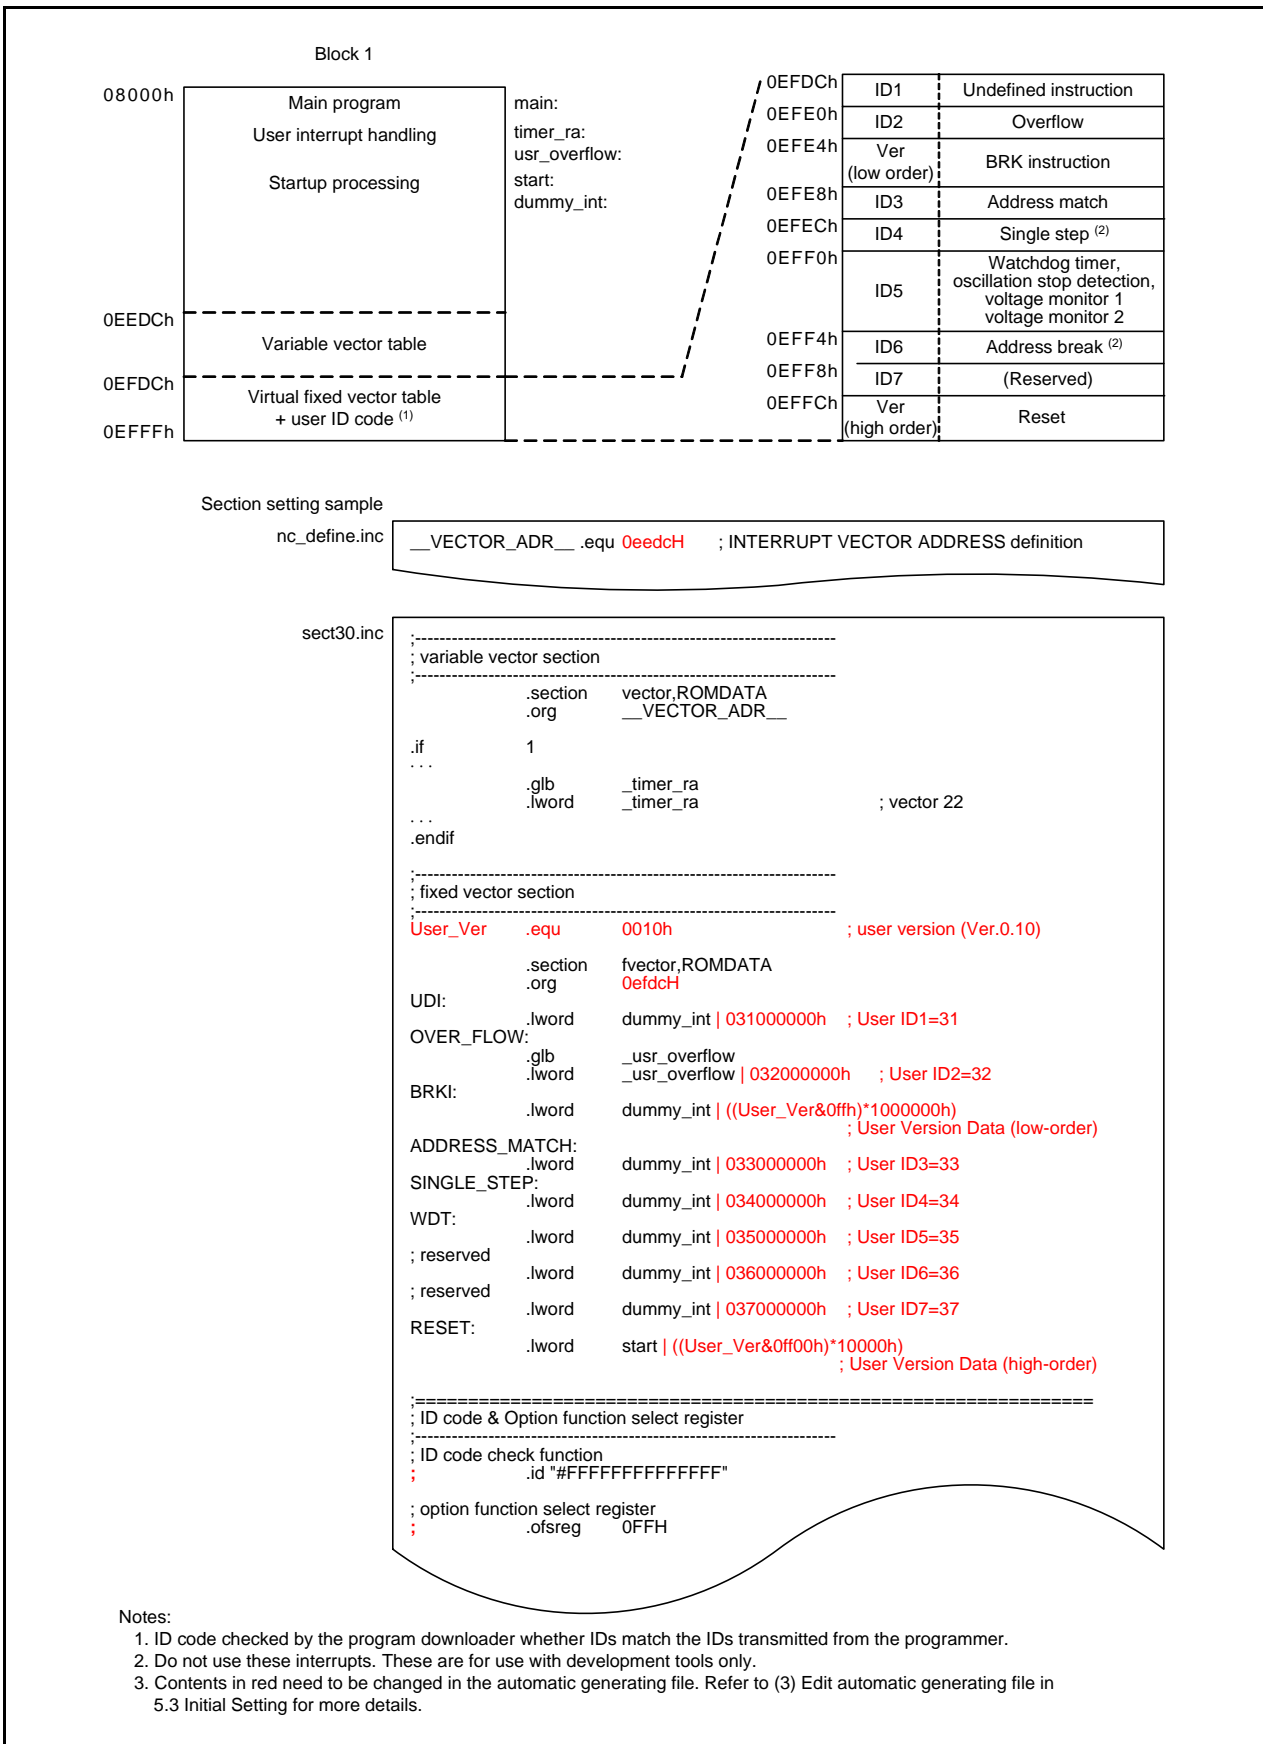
Block 1

08000h

Main program

User interrupt handling

Startup processing

main:
timer_ra:
usr_overflow:
start:
dummy_int:

0EEDCh

Variable vector table

0EFDCh

Virtual fixed vector table + user ID code $^{(1)}$

0EFFFh

| Address | ID | Vector |
|---|---|---|
| 0EFDCh | ID1 | Undefined instruction |
| 0EFE0h | ID2 | Overflow |
| 0EFE4h | Ver (low order) | BRK instruction |
| 0EFE8h | ID3 | Address match |
| 0EFECh | ID4 | Single step $^{(2)}$ |
| 0EFF0h | ID5 | Watchdog timer, oscillation stop detection, voltage monitor 1 voltage monitor 2 |
| 0EFF4h | ID6 | Address break $^{(2)}$ |
| 0EFF8h | ID7 | (Reserved) |
| 0EFFCh | Ver (high order) | Reset |

Section setting sample

nc_define.inc

__VECTOR_ADR__ .equ 0eedcH ; INTERRUPT VECTOR ADDRESS definition

sect30.inc

;---------------------------------------------------------------
; variable vector section
;---------------------------------------------------------------
.section vector,ROMDATA
.org __VECTOR_ADR__

.if 1
. . .
.glb _timer_ra
.lword _timer_ra ; vector 22
. . .
.endif

;---------------------------------------------------------------
; fixed vector section
;---------------------------------------------------------------
User_Ver .equ 0010h ; user version (Ver.0.10)

.section fvector,ROMDATA
.org 0efdcH
UDI:
.lword dummy_int | 031000000h ; User ID1=31
OVER_FLOW:
.glb _usr_overflow
.lword _usr_overflow | 032000000h ; User ID2=32
BRKI:
.lword dummy_int | ((User_Ver&0ffh)*1000000h)
; User Version Data (low-order)
ADDRESS_MATCH:
.lword dummy_int | 033000000h ; User ID3=33
SINGLE_STEP:
.lword dummy_int | 034000000h ; User ID4=34
WDT:
.lword dummy_int | 035000000h ; User ID5=35
; reserved
.lword dummy_int | 036000000h ; User ID6=36
; reserved
.lword dummy_int | 037000000h ; User ID7=37
RESET:
.lword start | ((User_Ver&0ff00h)*10000h)
; User Version Data (high-order)

;===============================================================
; ID code & Option function select register
;---------------------------------------------------------------
; ID code check function
; .id "#FFFFFFFFFFFFFF"

; option function select register
; .ofsreg 0FFH

Notes:
1. ID code checked by the program downloader whether IDs match the IDs transmitted from the programmer.
2. Do not use these interrupts. These are for use with development tools only.
3. Contents in red need to be changed in the automatic generating file. Refer to (3) Edit automatic generating file in 5.3 Initial Setting for more details.